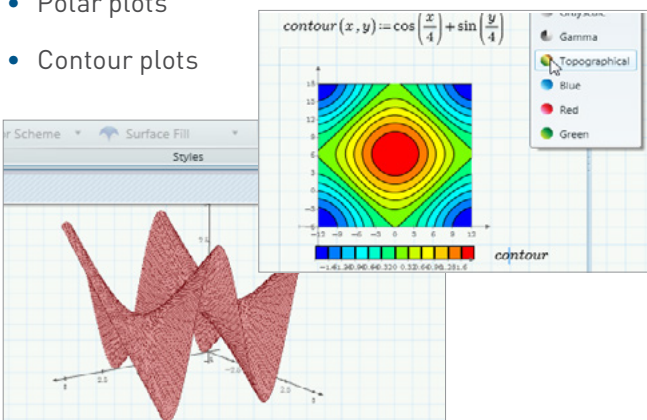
• Polar plots

• Contour plots

$contour(x, y) := \cos\left(\frac{x}{4}\right) + \sin\left(\frac{y}{4}\right)$

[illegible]

Gamma

Topographical

Blue

Red

Green

15
12
9
6
3
0
-3
-6
-9
-12
-15

-15 -12 -9 -6 -3 0 3 6 9 12 15

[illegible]

contour

r Scheme

Surface Fill

Styles

7.5

2.5

2.5

-2.5

5

5